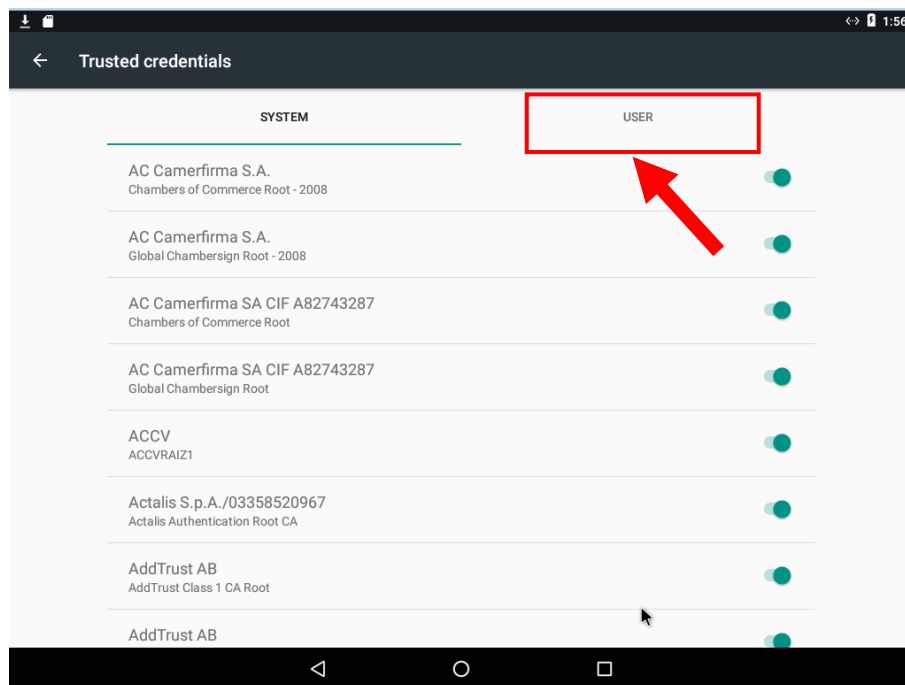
1:56

Trusted credentials

SYSTEM

USER

AC Camerfirma S.A.
Chambers of Commerce Root - 2008

AC Camerfirma S.A.
Global Chambersign Root - 2008

AC Camerfirma SA CIF A82743287
Chambers of Commerce Root

AC Camerfirma SA CIF A82743287
Global Chambersign Root

ACCV
ACCVRAIZ1

Actalis S.p.A./03358520967
Actalis Authentication Root CA

AddTrust AB
AddTrust Class 1 CA Root

AddTrust AB